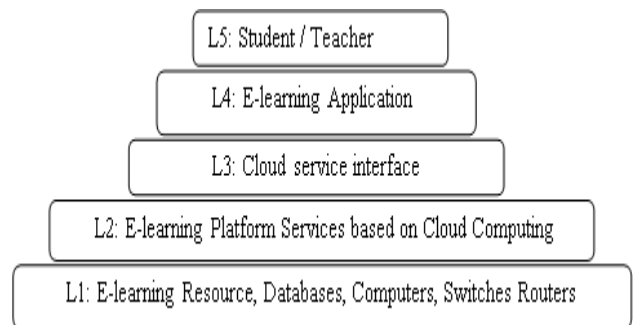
L5: Student / Teacher

L4: E-learning Application

L3: Cloud service interface

L2: E-learning Platform Services based on Cloud Computing

L1: E-learning Resource, Databases, Computers, Switches Routers